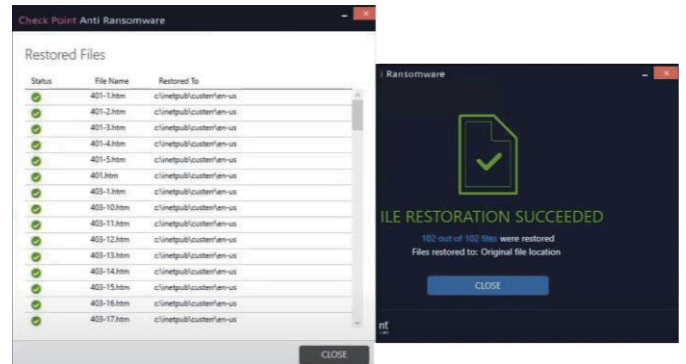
Check Point Anti Ransomware

Restored Files

| Status | File Name | Restored To |
|---|---|---|
| | 401-1.htm | c:\inetpub\custerr\en-us |
| | 401-2.htm | c:\inetpub\custerr\en-us |
| | 401-3.htm | c:\inetpub\custerr\en-us |
| | 401-4.htm | c:\inetpub\custerr\en-us |
| | 401-5.htm | c:\inetpub\custerr\en-us |
| | 401.htm | c:\inetpub\custerr\en-us |
| | 403-1.htm | c:\inetpub\custerr\en-us |
| | 403-10.htm | c:\inetpub\custerr\en-us |
| | 403-11.htm | c:\inetpub\custerr\en-us |
| | 403-12.htm | c:\inetpub\custerr\en-us |
| | 403-13.htm | c:\inetpub\custerr\en-us |
| | 403-14.htm | c:\inetpub\custerr\en-us |
| | 403-15.htm | c:\inetpub\custerr\en-us |
| | 403-16.htm | c:\inetpub\custerr\en-us |
| | 403-17.htm | c:\inetpub\custerr\en-us |

CLOSE

i Ransomware

ILE RESTORATION SUCCEEDED

102 out of 102 files were restored

Files restored to: Original file location

CLOSE

nt